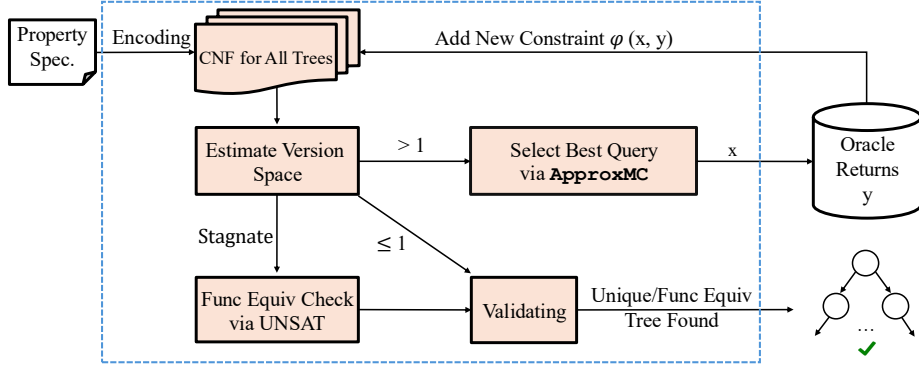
Property Spec.

Encoding

CNF for All Trees

Add New Constraint $\varphi$ (x, y)

Estimate Version Space

> 1

Select Best Query via ApproxMC

x

Oracle Returns y

Stagnate

$\leq 1$

Func Equiv Check via UNSAT

Validating

Unique/Func Equiv Tree Found

…